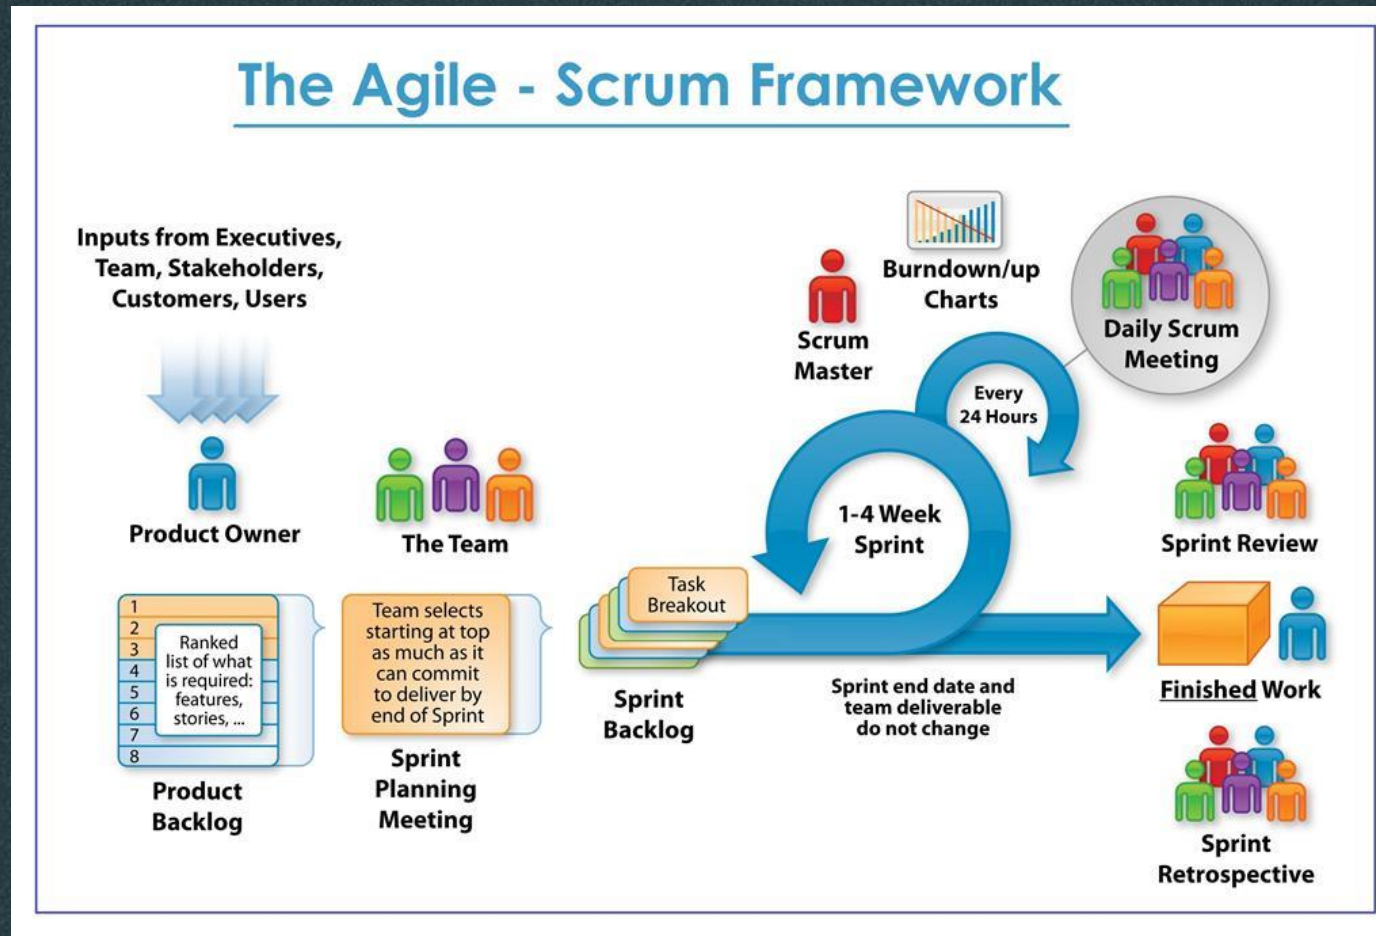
The Agile - Scrum Framework

Inputs from Executives, Team, Stakeholders, Customers, Users

Product Owner

The Team

1
2
3
4
5
6
7
8

Ranked list of what is required: features, stories, ...

Product Backlog

Team selects starting at top as much as it can commit to deliver by end of Sprint

Sprint Planning Meeting

Task Breakout

Sprint Backlog

Scrum Master

Burndown/up Charts

Daily Scrum Meeting

Every 24 Hours

1-4 Week Sprint

Sprint end date and team deliverable do not change

Sprint Review

Finished Work

Sprint Retrospective